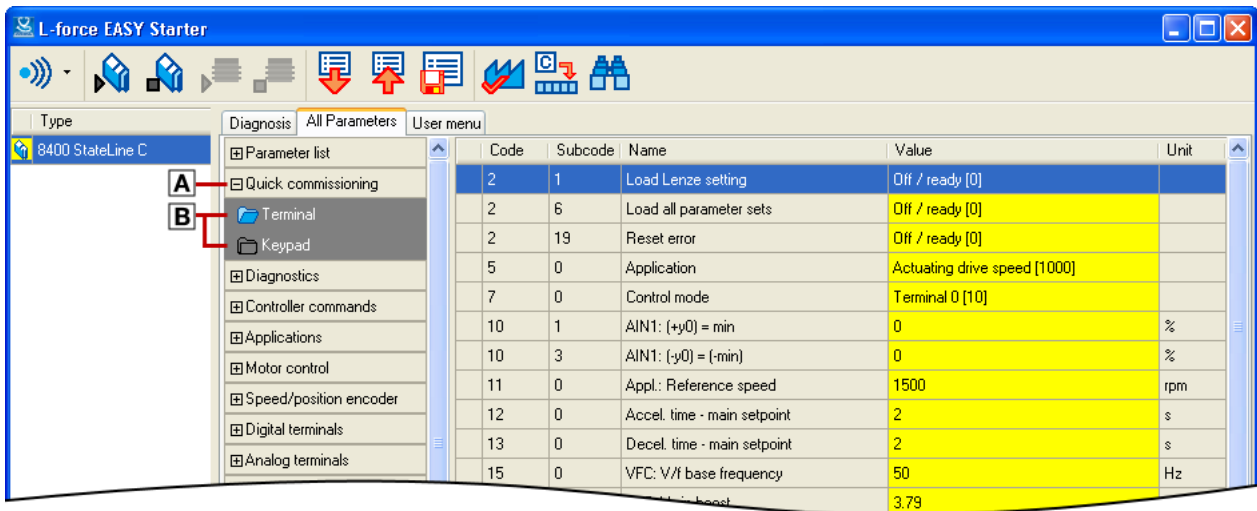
L-force EASY Starter

Type
8400 StateLine C

Diagnosis | All Parameters | User menu

⊞Parameter list
A ⊟Quick commissioning
B Terminal
Keypad
⊞Diagnostics
⊞Controller commands
⊞Applications
⊞Motor control
⊞Speed/position encoder
⊞Digital terminals
⊞Analog terminals

| Code | Subcode | Name | Value | Unit |
|---|---|---|---|---|
| 2 | 1 | Load Lenze setting | Off / ready [0] | |
| 2 | 6 | Load all parameter sets | Off / ready [0] | |
| 2 | 19 | Reset error | Off / ready [0] | |
| 5 | 0 | Application | Actuating drive speed [1000] | |
| 7 | 0 | Control mode | Terminal 0 [10] | |
| 10 | 1 | AIN1: (+y0) = min | 0 | % |
| 10 | 3 | AIN1: (-y0) = (-min) | 0 | % |
| 11 | 0 | Appl.: Reference speed | 1500 | rpm |
| 12 | 0 | Accel. time - main setpoint | 2 | s |
| 13 | 0 | Decel. time - main setpoint | 2 | s |
| 15 | 0 | VFC: V/f base frequency | 50 | Hz |
| | | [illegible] | 3.79 | |